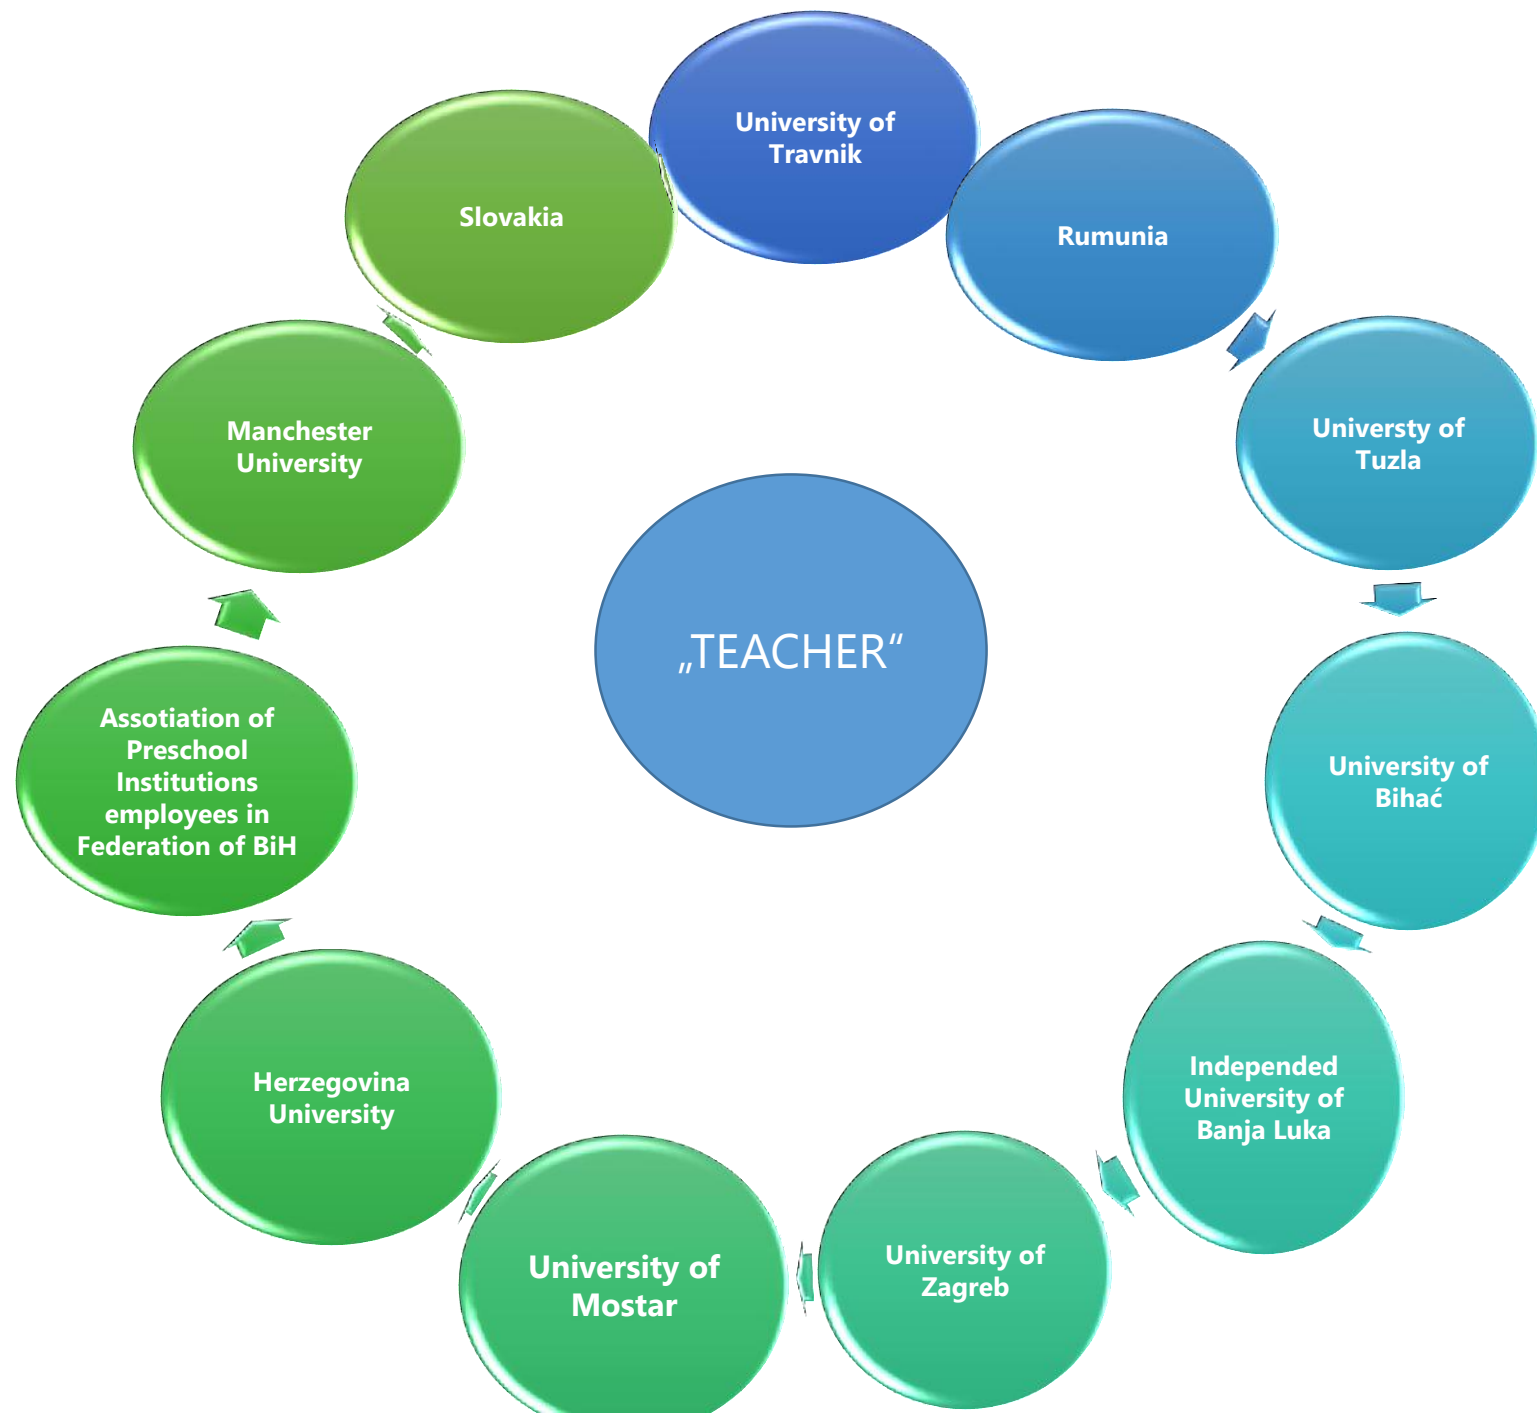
University of Travnik

Rumunia

Universty of Tuzla

University of Bihać

Independed University of Banja Luka

University of Zagreb

University of Mostar

Herzegovina University

Assotiation of Preschool Institutions employees in Federation of BiH

Manchester University

Slovakia

„TEACHER“